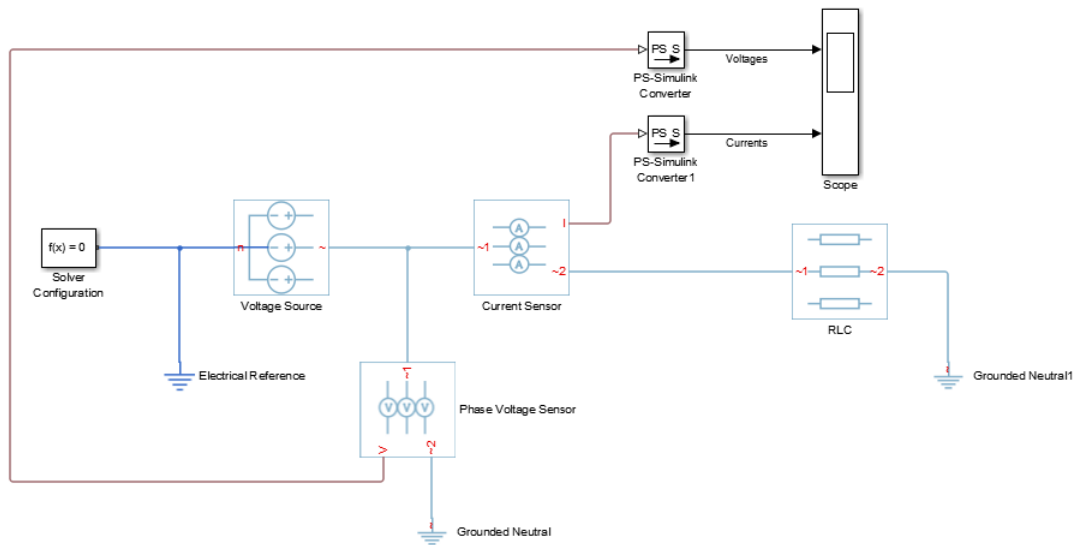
PS S
PS-Simulink Converter
Voltages
PS S
PS-Simulink Converter1
Currents
Scope
f(x) = 0
Solver Configuration
n
~
Voltage Source
~1
I
A
A
A
~2
Current Sensor
~1
~2
RLC
Electrical Reference
~1
V V V
Phase Voltage Sensor
V
~2
Grounded Neutral
Grounded Neutral1